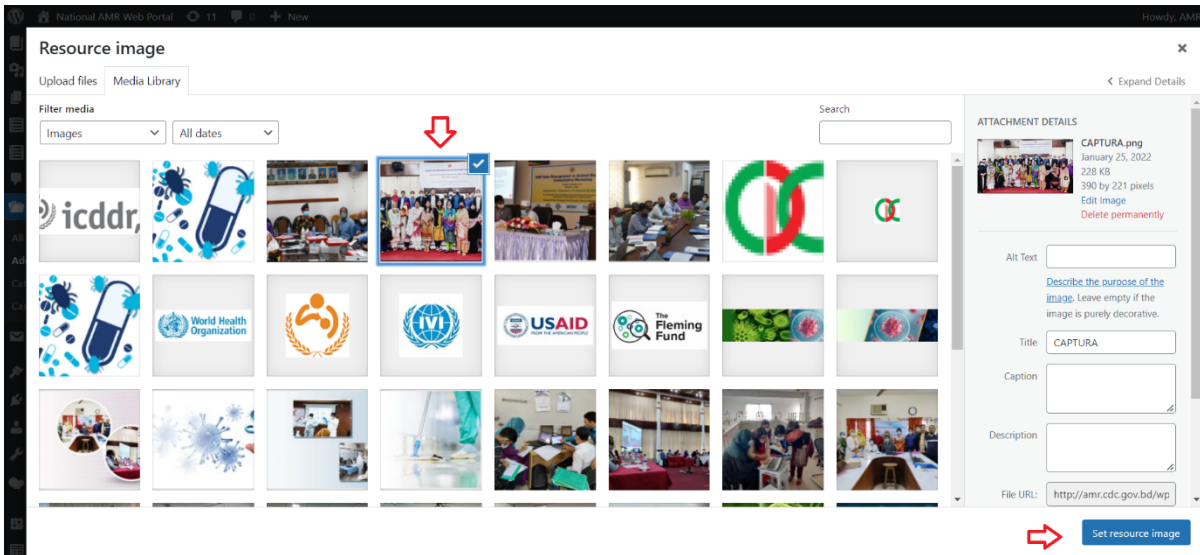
National AMR Web Portal 11 0 + New

Howdy, AMR

Resource image

×

Upload files

Media Library

‹ Expand Details

Filter media

Images

All dates

Search

icddr,

World Health Organization

USAID FROM THE AMERICAN PEOPLE

The Fleming Fund

ATTACHMENT DETAILS

CAPTURA.png

January 25, 2022

228 KB

390 by 221 pixels

Edit Image

Delete permanently

Alt Text

Describe the purpose of the image. Leave empty if the image is purely decorative.

Title

CAPTURA

Caption

Description

File URL:

http://amr.cdc.gov.bd/wp

Set resource image